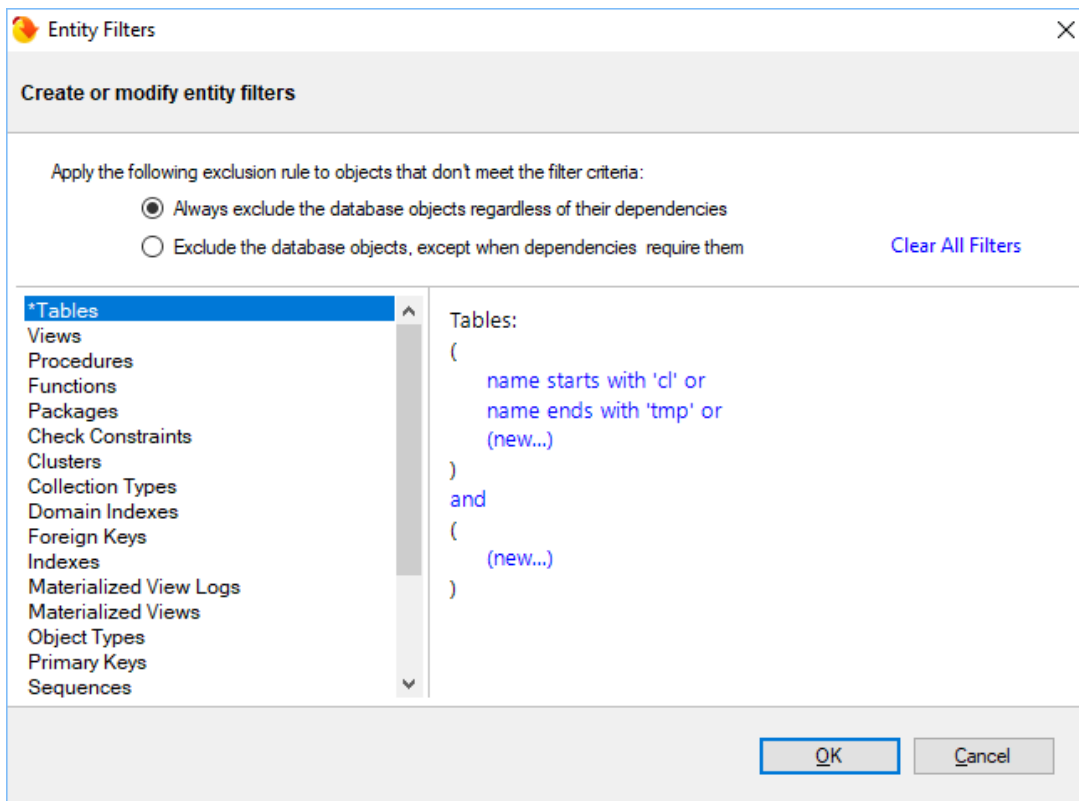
Entity Filters

Create or modify entity filters

Apply the following exclusion rule to objects that don't meet the filter criteria:
Always exclude the database objects regardless of their dependencies
Exclude the database objects, except when dependencies require them
Clear All Filters

*Tables
Views
Procedures
Functions
Packages
Check Constraints
Clusters
Collection Types
Domain Indexes
Foreign Keys
Indexes
Materialized View Logs
Materialized Views
Object Types
Primary Keys
Sequences

Tables:
(
name starts with 'cl' or
name ends with 'tmp' or
(new...)
)
and
(
(new...)
)

OK
Cancel